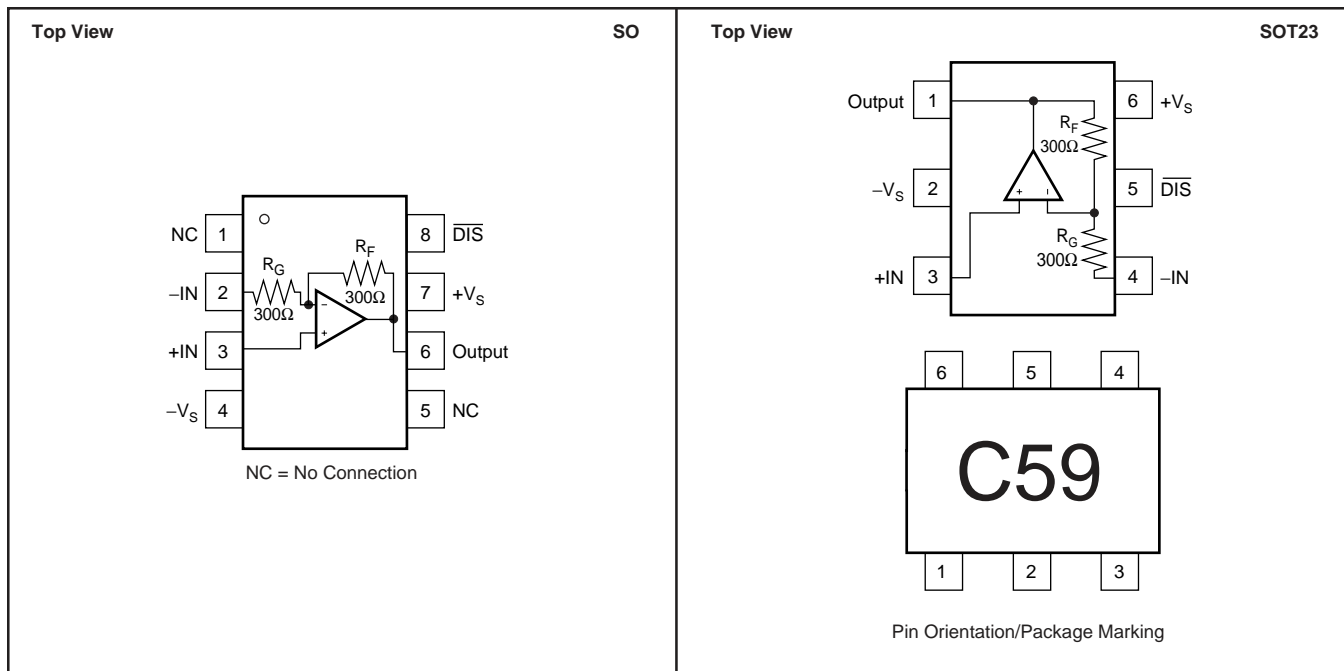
Top View

SO

NC 1
–IN 2
+IN 3
$-V_S$ 4

8 $\overline{DIS}$
7 $+V_S$
6 Output
5 NC

$R_G$
300Ω
$R_F$
300Ω
–
+

NC = No Connection

Top View

SOT23

Output 1
$-V_S$ 2
+IN 3

6 $+V_S$
5 $\overline{DIS}$
4 –IN

$R_F$
300Ω
$R_G$
300Ω
+
–

6 5 4

C59

1 2 3

Pin Orientation/Package Marking